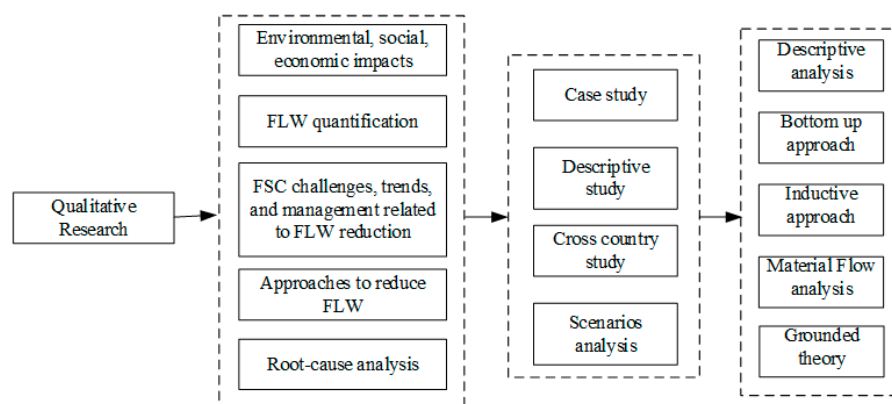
Qualitative Research

Environmental, social, economic impacts

FLW quantification

FSC challenges, trends, and management related to FLW reduction

Approaches to reduce FLW

Root-cause analysis

Case study

Descriptive study

Cross country study

Scenarios analysis

Descriptive analysis

Bottom up approach

Inductive approach

Material Flow analysis

Grounded theory